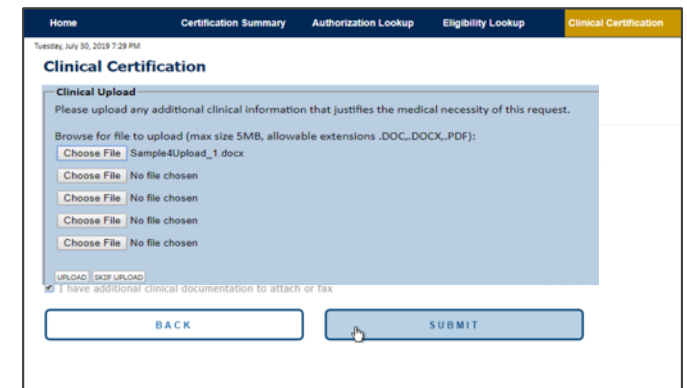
Home | Certification Summary | Authorization Lookup | Eligibility Lookup | Clinical Certification

Tuesday, July 30, 2019 7:29 PM

Clinical Certification

Clinical Upload

Please upload any additional clinical information that justifies the medical necessity of this request.

Browse for file to upload (max size 5MB, allowable extensions .DOC,.DOCX,.PDF):

Choose File Sample4Upload_1.docx

Choose File No file chosen

Choose File No file chosen

Choose File No file chosen

Choose File No file chosen

UPLOAD SKIP UPLOAD

I have additional clinical documentation to attach or fax

BACK

SUBMIT